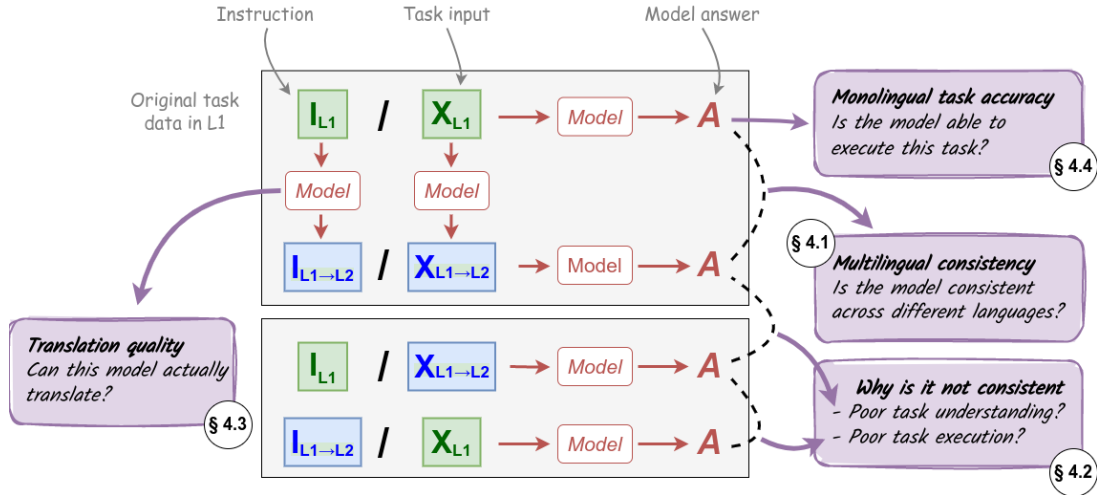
Instruction

Task input

Model answer

Original task data in L1

$I_{L1}$ / $X_{L1}$ → Model → A

Model

Model

$I_{L1\rightarrow L2}$ / $X_{L1\rightarrow L2}$ → Model → A

$I_{L1}$ / $X_{L1\rightarrow L2}$ → Model → A

$I_{L1\rightarrow L2}$ / $X_{L1}$ → Model → A

Monolingual task accuracy
Is the model able to execute this task?
§ 4.4

§ 4.1
Multilingual consistency
Is the model consistent across different languages?

Translation quality
Can this model actually translate?
§ 4.3

Why is it not consistent
- Poor task understanding?
- Poor task execution?
§ 4.2